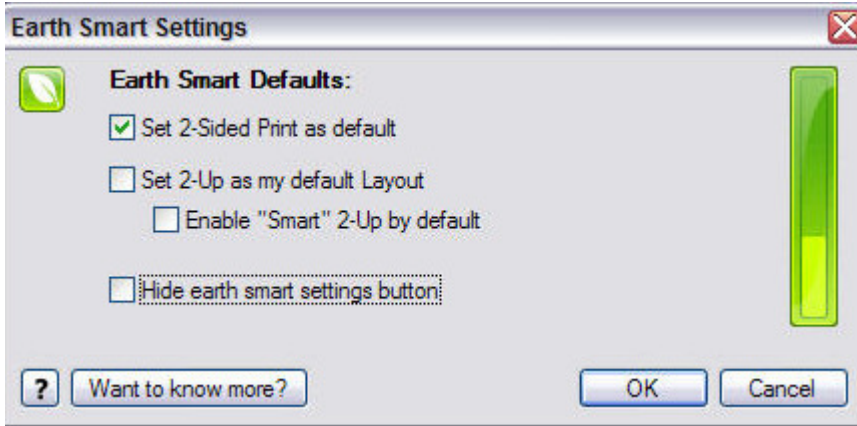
Earth Smart Settings

Earth Smart Defaults:

Set 2-Sided Print as default

Set 2-Up as my default Layout

Enable "Smart" 2-Up by default

Hide earth smart settings button

?

Want to know more?

OK

Cancel